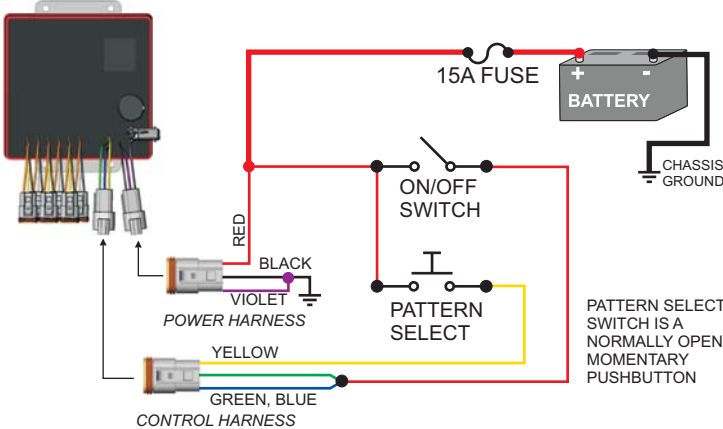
15A FUSE

+

-

BATTERY

CHASSIS GROUND

RED

ON/OFF SWITCH

BLACK

VIOLET

POWER HARNESS

PATTERN SELECT

PATTERN SELECT SWITCH IS A NORMALLY OPEN MOMENTARY PUSHBUTTON

YELLOW

GREEN, BLUE

CONTROL HARNESS